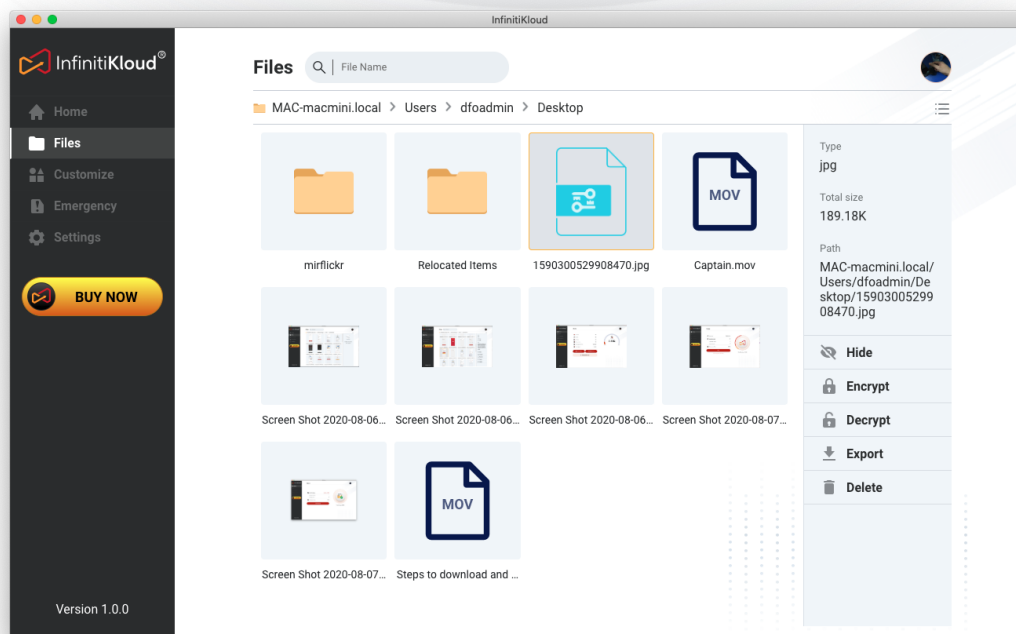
InfinitiKloud

InfinitiKloud®

Home
Files
Customize
Emergency
Settings

BUY NOW

Version 1.0.0

Files

File Name

MAC-macmini.local > Users > dfoadmin > Desktop

mirflickr
Relocated Items
1590300529908470.jpg
MOV
Captain.mov
Screen Shot 2020-08-06...
Screen Shot 2020-08-06...
Screen Shot 2020-08-06...
Screen Shot 2020-08-07...
Screen Shot 2020-08-07...
MOV
Steps to download and ...

Type
jpg
Total size
189.18K
Path
MAC-macmini.local/Users/dfoadmin/Desktop/1590300529908470.jpg

Hide
Encrypt
Decrypt
Export
Delete